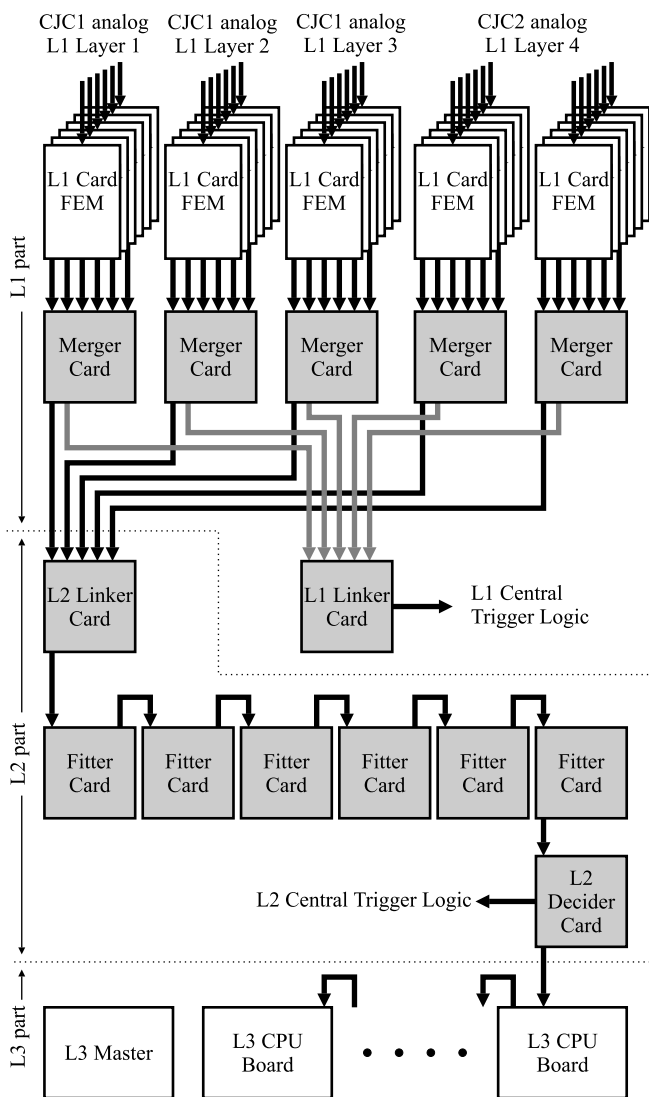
CJC1 analog L1 Layer 1

CJC1 analog L1 Layer 2

CJC1 analog L1 Layer 3

CJC2 analog L1 Layer 4

L1 Card FEM

L1 Card FEM

L1 Card FEM

L1 Card FEM

L1 Card FEM

L1 part

Merger Card

Merger Card

Merger Card

Merger Card

Merger Card

L2 Linker Card

L1 Linker Card

L1 Central Trigger Logic

L2 part

Fitter Card

Fitter Card

Fitter Card

Fitter Card

Fitter Card

Fitter Card

L2 Central Trigger Logic

L2 Decider Card

L3 part

L3 Master

L3 CPU Board

L3 CPU Board